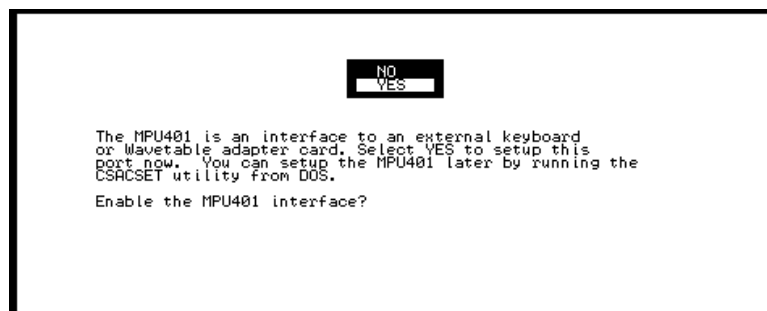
NO
YES

The MPU401 is an interface to an external keyboard or Wavetable adapter card. Select YES to setup this port now. You can setup the MPU401 later by running the CSACSET utility from DOS.

Enable the MPU401 interface?